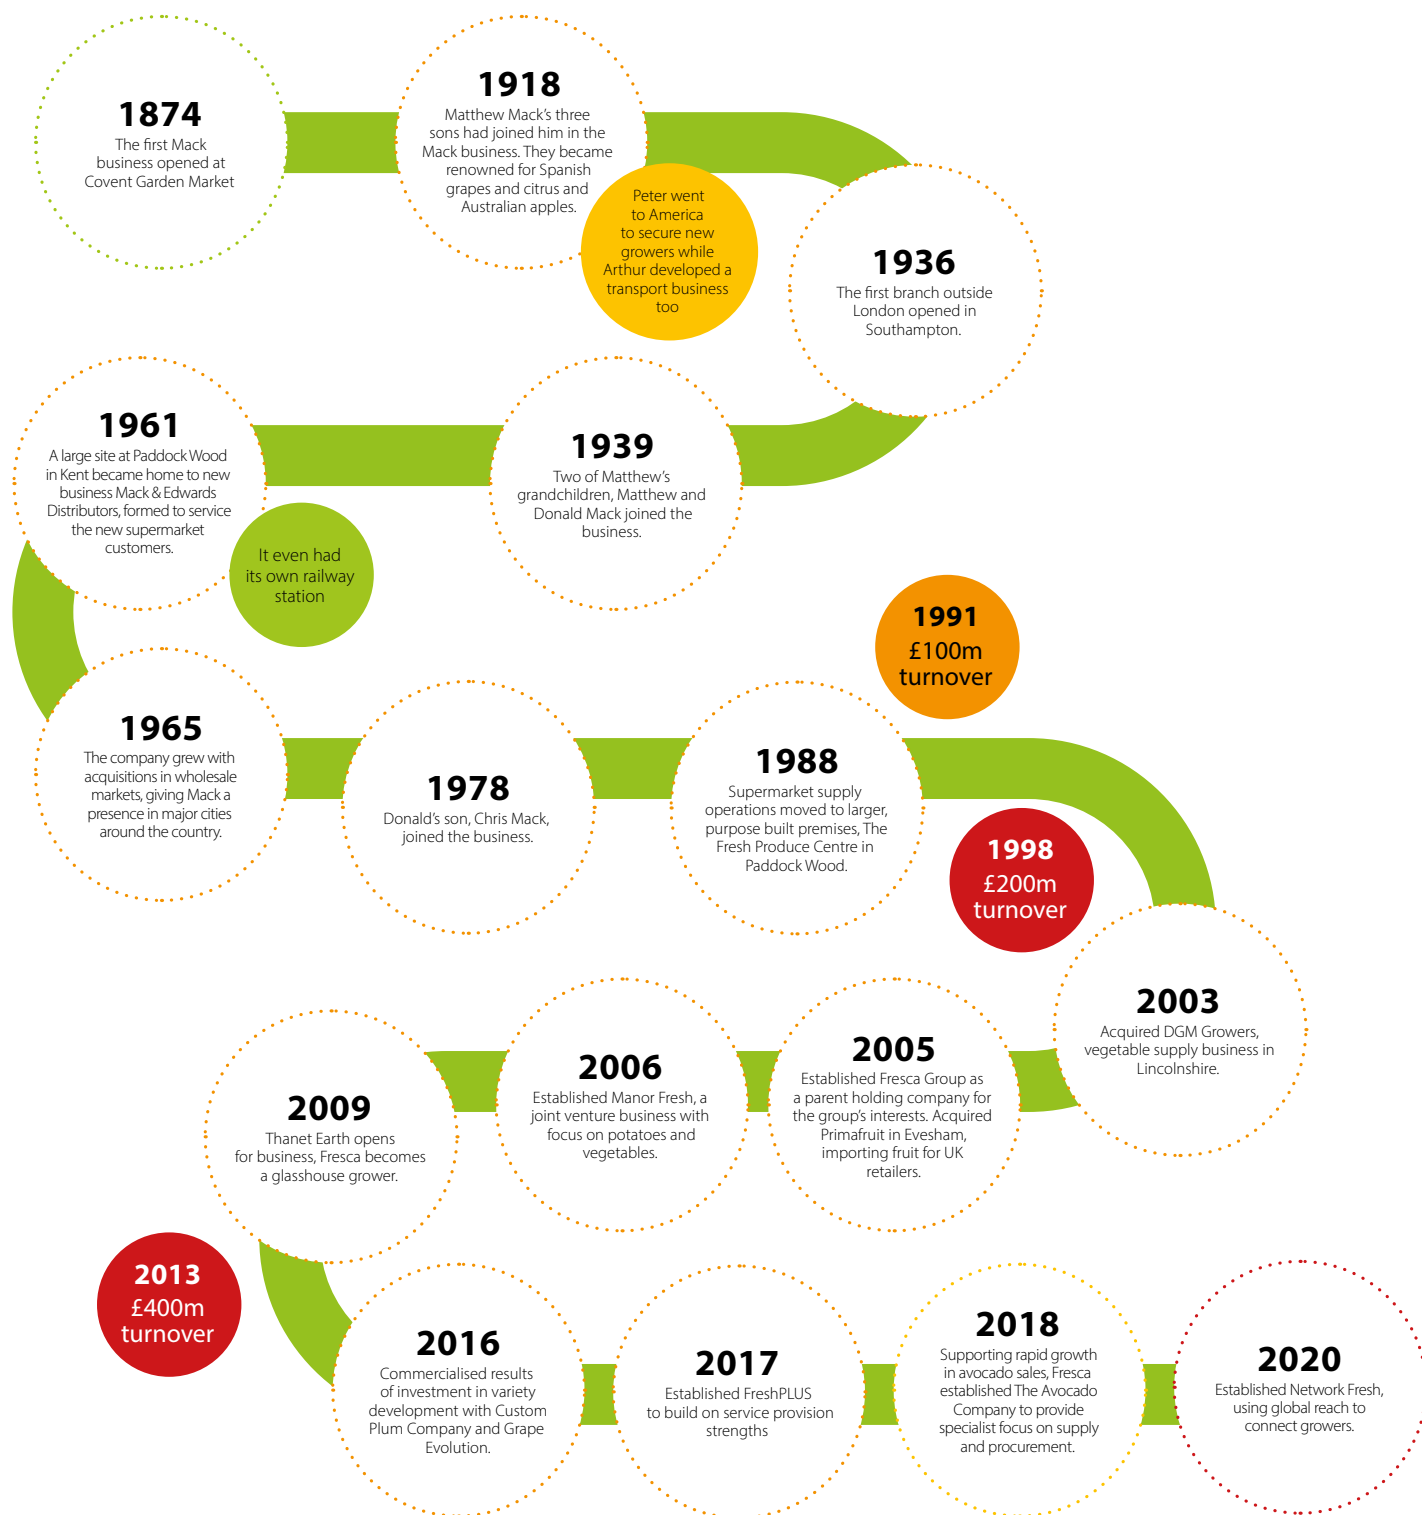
1874
The first Mack business opened at Covent Garden Market

1918
Matthew Mack's three sons had joined him in the Mack business. They became renowned for Spanish grapes and citrus and Australian apples.

Peter went to America to secure new growers while Arthur developed a transport business too

1936
The first branch outside London opened in Southampton.

1961
A large site at Paddock Wood in Kent became home to new business Mack & Edwards Distributors, formed to service the new supermarket customers.

It even had its own railway station

1939
Two of Matthew's grandchildren, Matthew and Donald Mack joined the business.

1991
£100m turnover

1965
The company grew with acquisitions in wholesale markets, giving Mack a presence in major cities around the country.

1978
Donald's son, Chris Mack, joined the business.

1988
Supermarket supply operations moved to larger, purpose built premises, The Fresh Produce Centre in Paddock Wood.

1998
£200m turnover

2003
Acquired DGM Growers, vegetable supply business in Lincolnshire.

2009
Thanet Earth opens for business, Fresca becomes a glasshouse grower.

2006
Established Manor Fresh, a joint venture business with focus on potatoes and vegetables.

2005
Established Fresca Group as a parent holding company for the group's interests. Acquired Primafruit in Evesham, importing fruit for UK retailers.

2013
£400m turnover

2016
Commercialised results of investment in variety development with Custom Plum Company and Grape Evolution.

2017
Established FreshPLUS to build on service provision strengths

2018
Supporting rapid growth in avocado sales, Fresca established The Avocado Company to provide specialist focus on supply and procurement.

2020
Established Network Fresh, using global reach to connect growers.